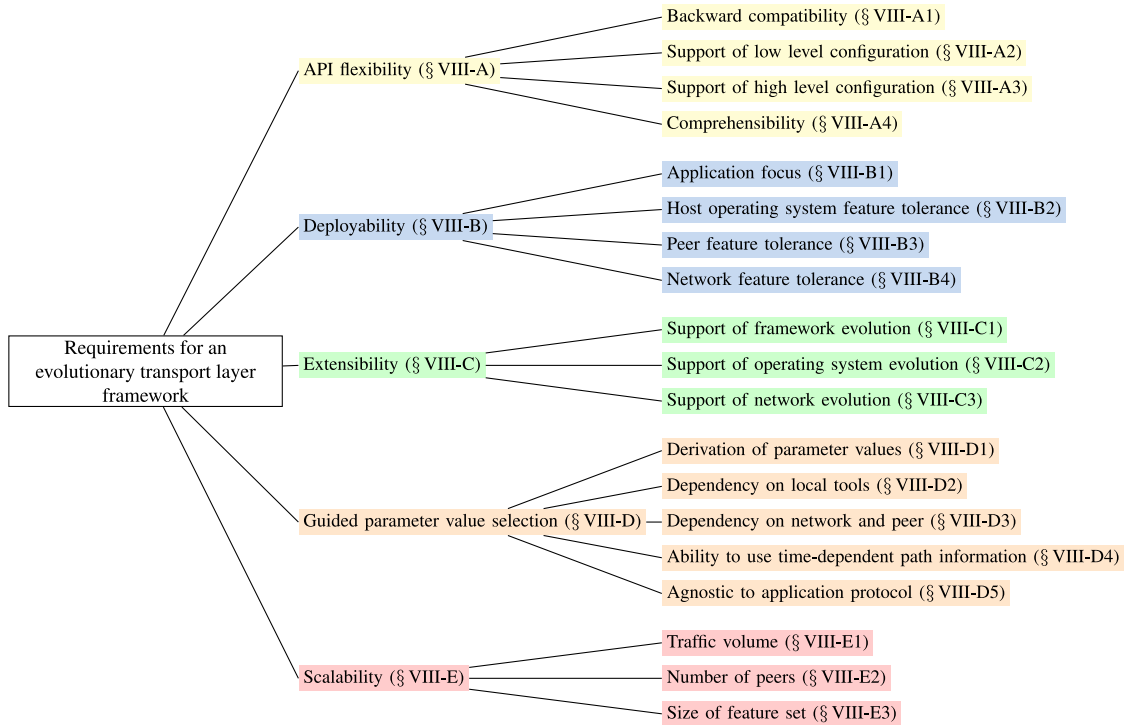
Requirements for an evolutionary transport layer framework

API flexibility (§ VIII-A)

Backward compatibility (§ VIII-A1)

Support of low level configuration (§ VIII-A2)

Support of high level configuration (§ VIII-A3)

Comprehensibility (§ VIII-A4)

Deployability (§ VIII-B)

Application focus (§ VIII-B1)

Host operating system feature tolerance (§ VIII-B2)

Peer feature tolerance (§ VIII-B3)

Network feature tolerance (§ VIII-B4)

Extensibility (§ VIII-C)

Support of framework evolution (§ VIII-C1)

Support of operating system evolution (§ VIII-C2)

Support of network evolution (§ VIII-C3)

Guided parameter value selection (§ VIII-D)

Derivation of parameter values (§ VIII-D1)

Dependency on local tools (§ VIII-D2)

Dependency on network and peer (§ VIII-D3)

Ability to use time-dependent path information (§ VIII-D4)

Agnostic to application protocol (§ VIII-D5)

Scalability (§ VIII-E)

Traffic volume (§ VIII-E1)

Number of peers (§ VIII-E2)

Size of feature set (§ VIII-E3)